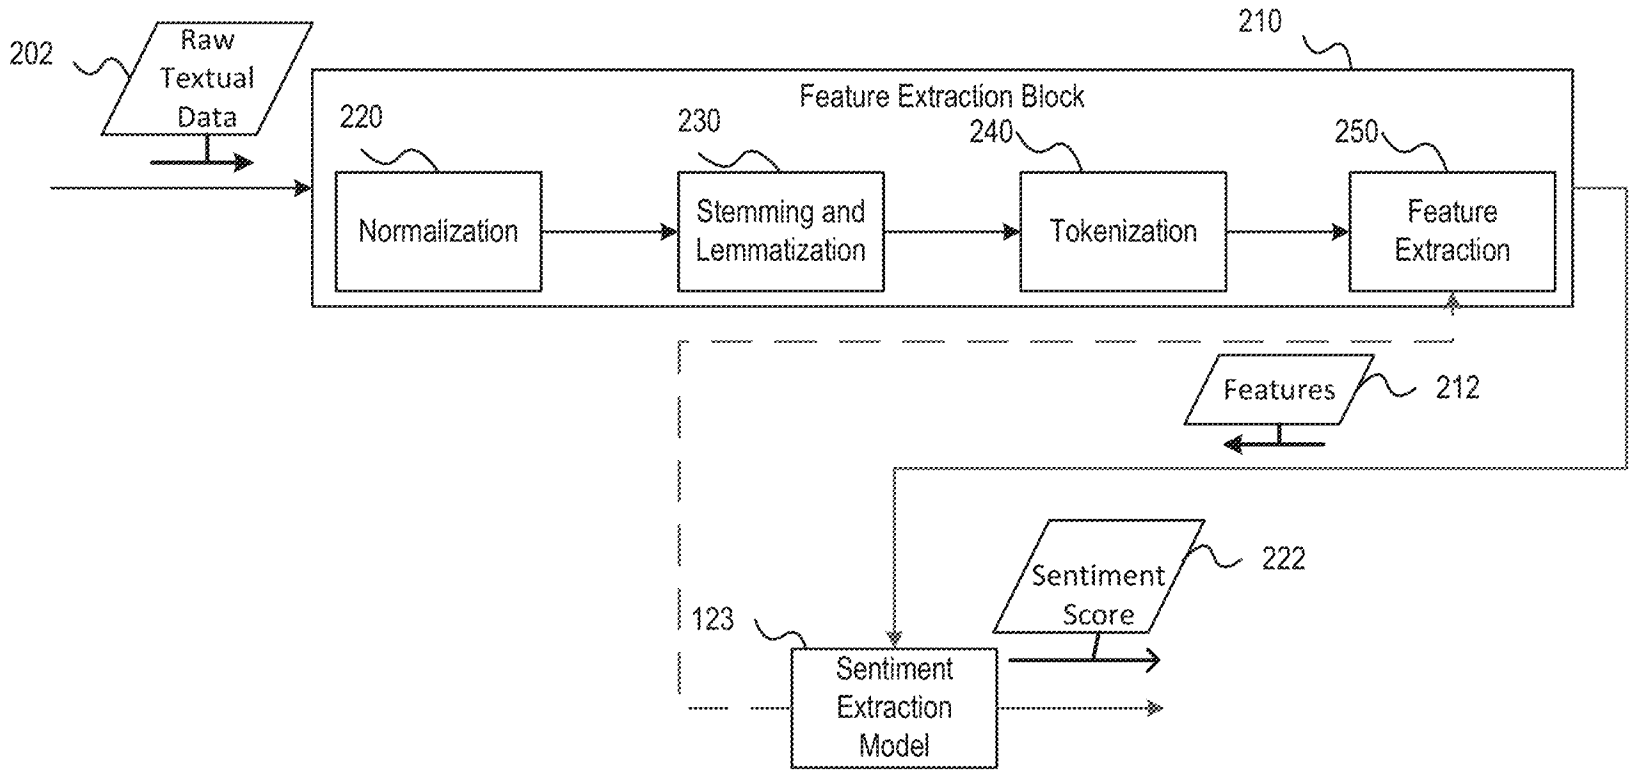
202

Raw Textual Data

210

Feature Extraction Block

220

230

240

250

Normalization

Stemming and Lemmatization

Tokenization

Feature Extraction

Features

212

Sentiment Score

222

123

Sentiment Extraction Model